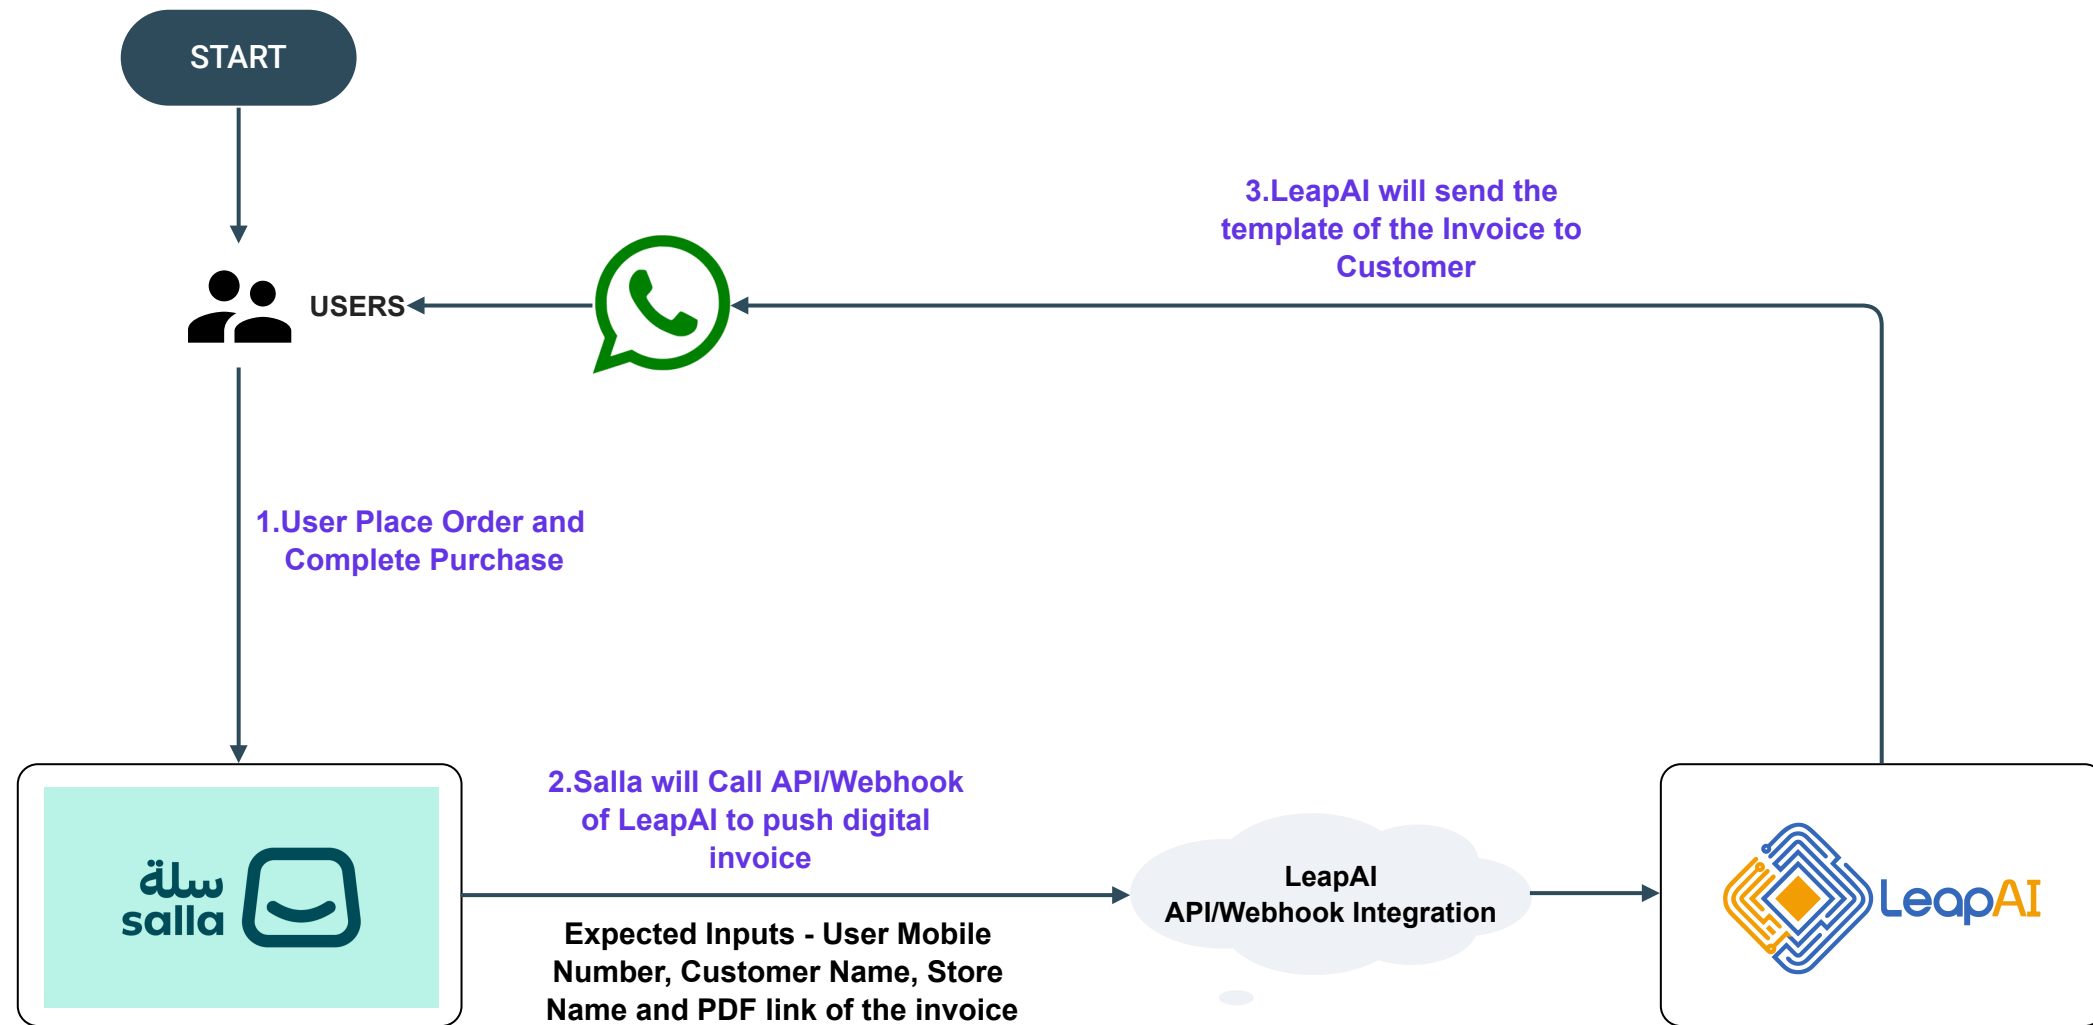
START

USERS

3.LeapAI will send the template of the Invoice to Customer

1.User Place Order and Complete Purchase

سلة
salla

2.Salla will Call API/Webhook of LeapAI to push digital invoice

LeapAI
API/Webhook Integration

LeapAI

Expected Inputs - User Mobile Number, Customer Name, Store Name and PDF link of the invoice